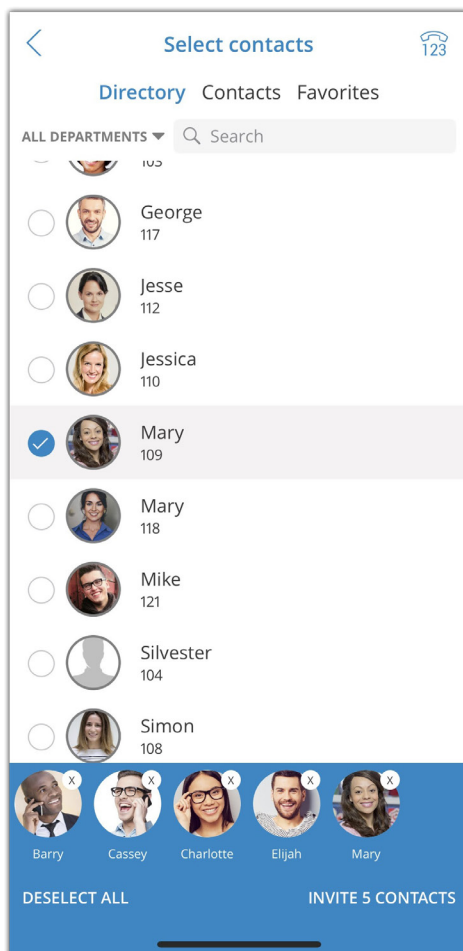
Select contacts

123

Directory Contacts Favorites

ALL DEPARTMENTS

Search

103

George
117

Jesse
112

Jessica
110

Mary
109

Mary
118

Mike
121

Silvester
104

Simon
108

X X X X X

Barry Cassey Charlotte Elijah Mary

DESELECT ALL

INVITE 5 CONTACTS